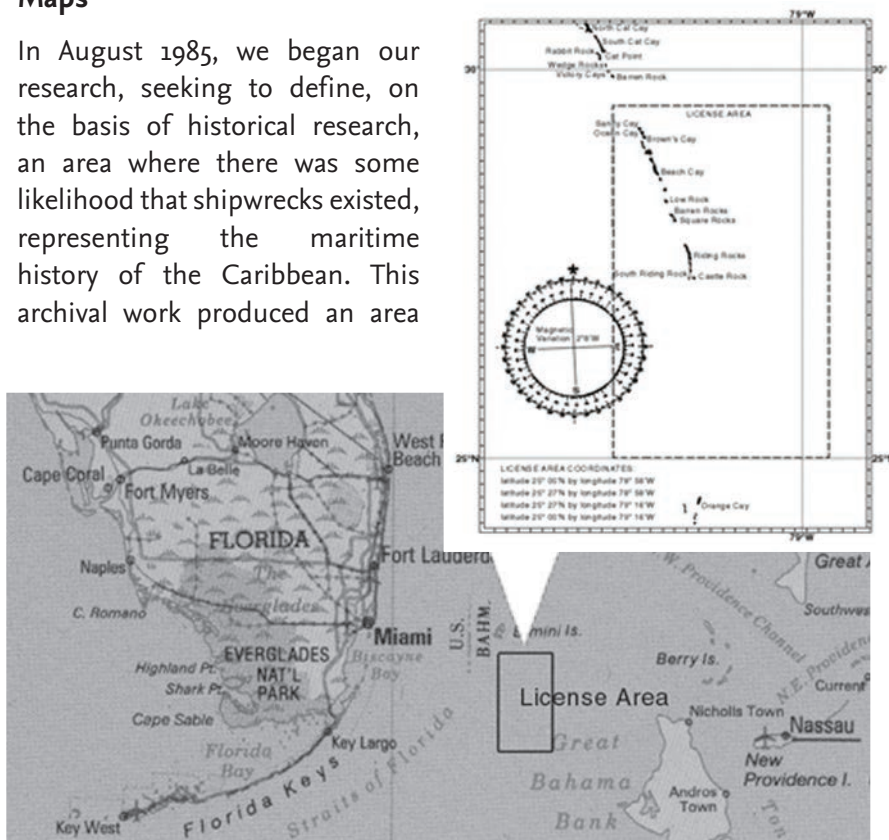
Maps

In August 1985, we began our research, seeking to define, on the basis of historical research, an area where there was some likelihood that shipwrecks existed, representing the maritime history of the Caribbean. This archival work produced an area

79°W
North Cat Cay
South Cat Cay
Rabbit Rock
Cat Point
Wedge Rocks
Victory Cays
Barren Rock
30'
30'
LICENSE AREA
Sandy Cay
Ocean Cay
Brown's Cay
Beach Cay
Low Rock
Barren Rocks
Square Rocks
Riding Rocks
South Riding Rock
Castle Rock
Magnetic Variation
25°N
25°N
LICENSE AREA COORDINATES:
latitude 25° 00'N by longitude 79° 58'W
latitude 25° 27'N by longitude 79° 58'W
latitude 25° 27'N by longitude 79° 14'W
latitude 25° 00'N by longitude 79° 14'W
Orange Cay
79°W

Lake Okeechobee
Punta Gorda
Moore Haven
West Palm Beach
Cape Coral
La Belle
Fort Myers
FLORIDA
Naples
Fort Lauderdale
The Everglades
C. Romano
Miami
EVERGLADES NAT'L PARK
Highland Pt.
Shark Pt.
Biscayne Bay
Cape Sable
Florida Bay
Key Largo
Florida Keys
Straits of Florida
Key West
U.S.
BAHM.
Bimini Is.
License Area
Great Bahama Bank
Great
Southwest
N.W. Providence Channel
Berry Is.
N.E. Providence
Current
Nicholls Town
Nassau
New Providence I.
Andros Town